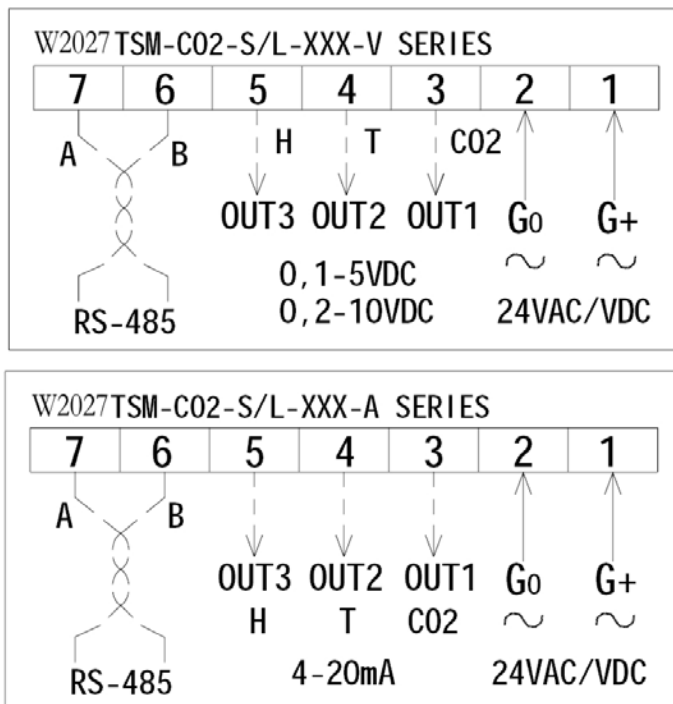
W2027 TSM-CO2-S/L-XXX-V SERIES

| 7 | 6 | 5 | 4 | 3 | 2 | 1 |
|---|---|---|---|---|---|---|

A B

H T CO2

OUT3 OUT2 OUT1 G0 G+

~ ~

0,1-5VDC
0,2-10VDC

RS-485

24VAC/VDC

W2027 TSM-CO2-S/L-XXX-A SERIES

| 7 | 6 | 5 | 4 | 3 | 2 | 1 |
|---|---|---|---|---|---|---|

A B

OUT3 OUT2 OUT1 G0 G+

H T CO2 ~ ~

RS-485

4-20mA

24VAC/VDC